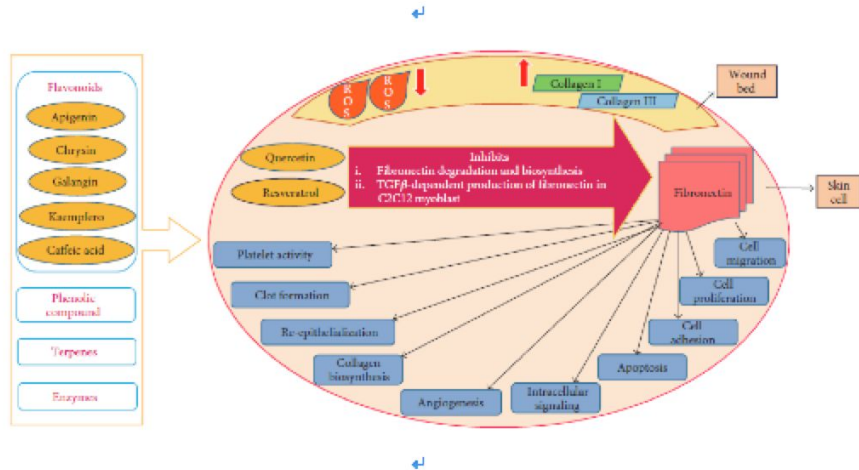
↵

Flavonoids

Apigenin

Chrysin

Galangin

Kaempfero

Caffeic acid

Phenolic compound

Terpenes

Enzymes

R O S

R O S

Collagen I

Collagen III

Wound bed

Quercetin

Resveratrol

Inhibits
i. Fibronectin degradation and biosynthesis
ii. TGFβ-dependent production of fibronectin in C2C12 myoblast

Fibronectin

Skin cell

Platelet activity

Clot formation

Re-epithelialization

Collagen biosynthesis

Angiogenesis

Intracellular signaling

Apoptosis

Cell adhesion

Cell proliferation

Cell migration

↵